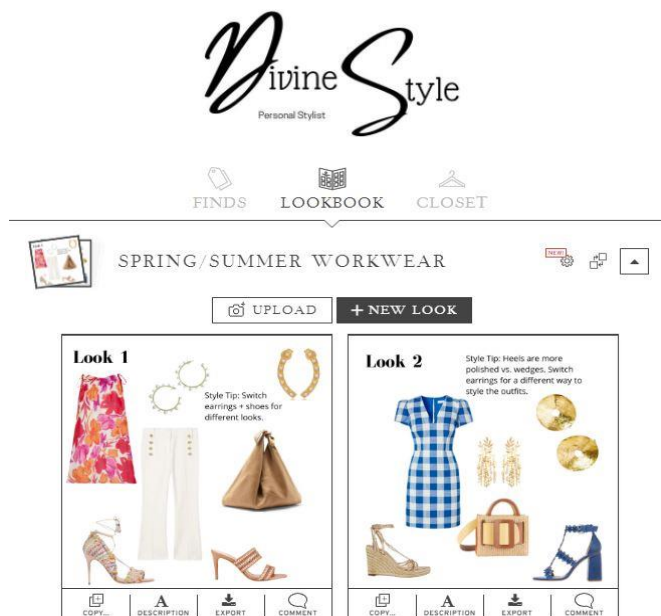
Divine Style
Personal Stylist

FINDS LOOKBOOK CLOSET

SPRING/SUMMER WORKWEAR

UPLOAD + NEW LOOK

Look 1

Style Tip: Switch earrings + shoes for different looks.

Look 2

Style Tip: Heels are more polished vs. wedges. Switch earrings for a different way to style the outfits.

COPY... DESCRIPTION EXPORT COMMENT

COPY... DESCRIPTION EXPORT COMMENT